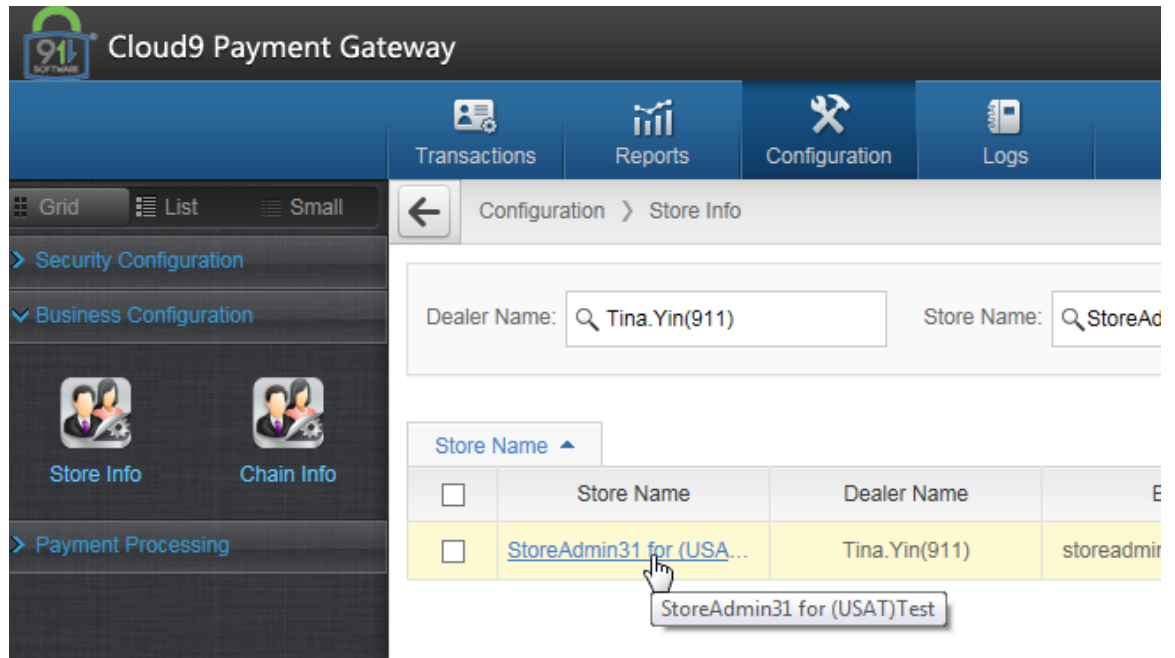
911 SOFTWARE Cloud9 Payment Gateway

Transactions
Reports
Configuration
Logs

Grid
List
Small

Security Configuration
Business Configuration

Store Info
Chain Info

Payment Processing

Configuration 〉 Store Info

Dealer Name: Tina.Yin(911)
Store Name: StoreAd

Store Name ▲

| | Store Name | Dealer Name | E |
|---|---|---|---|
| | StoreAdmin31 for (USA… | Tina.Yin(911) | storeadmi |

StoreAdmin31 for (USAT)Test